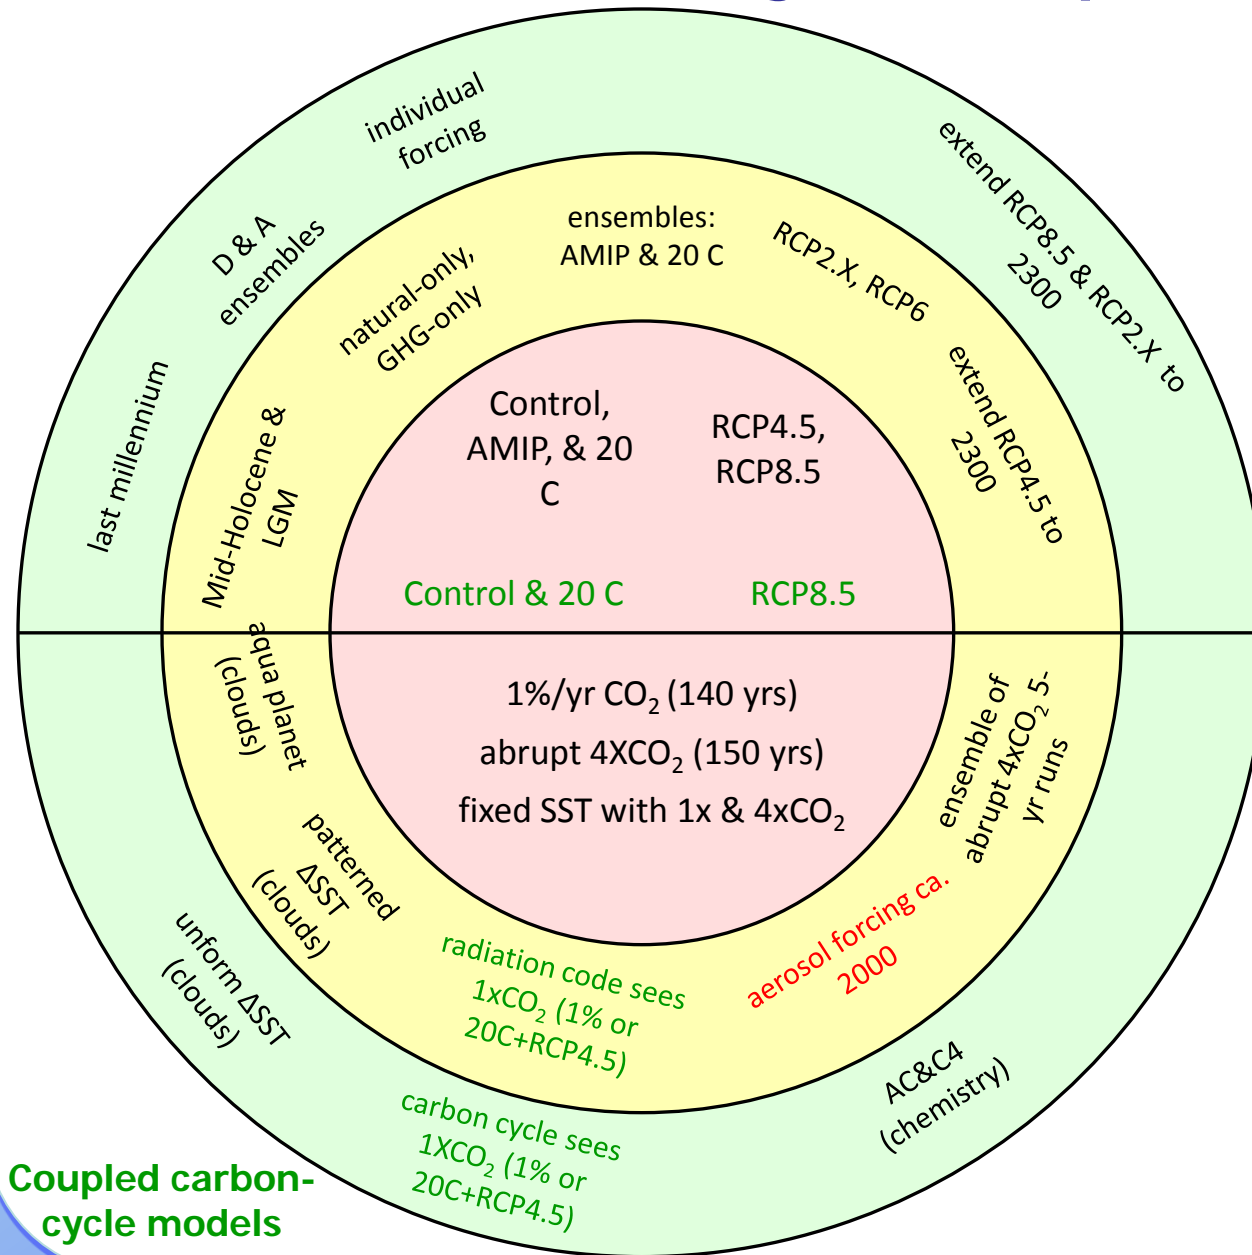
individual forcing

extend RCP8.5 & RCP2.X to 2300

D & A ensembles

ensembles: AMIP & 20 C

RCP2.X, RCP6

natural-only, GHG-only

last millennium

extend RCP4.5 to 2300

Mid-Holocene & LGM

Control, AMIP, & 20 C

RCP4.5, RCP8.5

Control & 20 C

RCP8.5

aqua planet (clouds)

1%/yr $CO_2$ (140 yrs)

abrupt $4XCO_2$ (150 yrs)

fixed SST with 1x & $4xCO_2$

ensemble of abrupt $4xCO_2$ 5-yr runs

patterned ΔSST (clouds)

aerosol forcing ca. 2000

unform ΔSST (clouds)

radiation code sees $1xCO_2$ (1% or 20C+RCP4.5)

AC&C4 (chemistry)

carbon cycle sees $1XCO_2$ (1% or 20C+RCP4.5)

Coupled carbon-cycle models